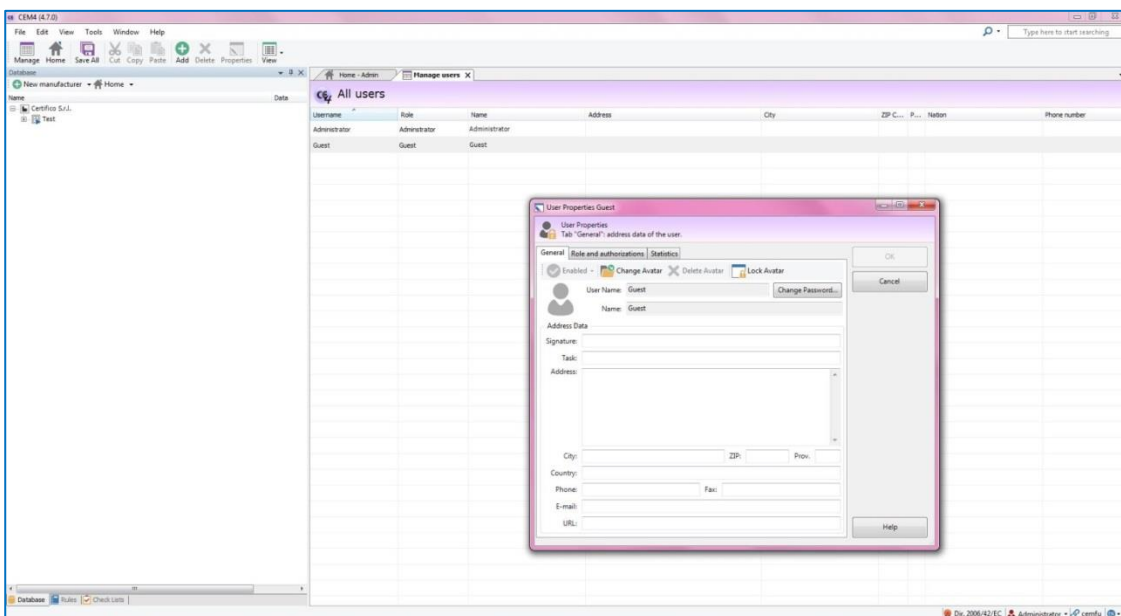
CEM4 (4.7.0)

File Edit View Tools Window Help

Type here to start searching

Manage Home Save All Cut Copy Paste Add Delete Properties View

Database

New manufacturer Home

Name Data

Certifico S.r.l.

Test

Home - Admin Manage users

All users

| Username | Role | Name | Address | City | ZIP C... | P... | Nation | Phone number |
|---|---|---|---|---|---|---|---|---|
| Administrator | Administrator | Administrator | | | | | | |
| Guest | Guest | Guest | | | | | | |

User Properties Guest

User Properties
Tab "General": address data of the user.

General Role and authorizations Statistics

OK

Cancel

Enabled Change Avatar Delete Avatar Lock Avatar

User Name: Guest

Change Password...

Name: Guest

Address Data

Signature:

Task:

Address:

City: ZIP: Prov.

Country:

Phone: Fax:

E-mail:

URL:

Help

Database Rules Check Lists

Dir. 2006/42/EC Administrator cemfu